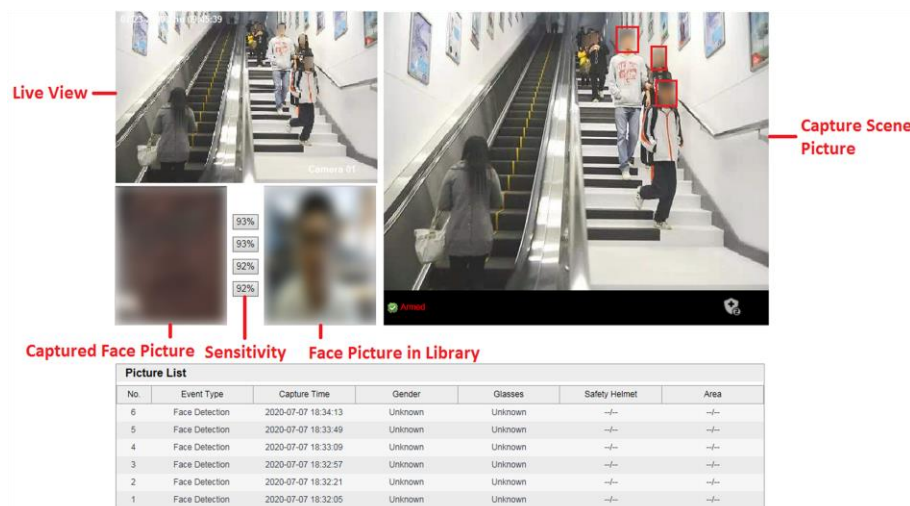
Live View

Camera 01

Capture Scene Picture

Armed

93%
93%
92%
92%

Captured Face Picture
Sensitivity
Face Picture in Library

Picture List

| No. | Event Type | Capture Time | Gender | Glasses | Safety Helmet | Area |
|---|---|---|---|---|---|---|
| 6 | Face Detection | 2020-07-07 18:34:13 | Unknown | Unknown | --/-- | --/-- |
| 5 | Face Detection | 2020-07-07 18:33:49 | Unknown | Unknown | --/-- | --/-- |
| 4 | Face Detection | 2020-07-07 18:33:09 | Unknown | Unknown | --/-- | --/-- |
| 3 | Face Detection | 2020-07-07 18:32:57 | Unknown | Unknown | --/-- | --/-- |
| 2 | Face Detection | 2020-07-07 18:32:21 | Unknown | Unknown | --/-- | --/-- |
| 1 | Face Detection | 2020-07-07 18:32:05 | Unknown | Unknown | --/-- | --/-- |